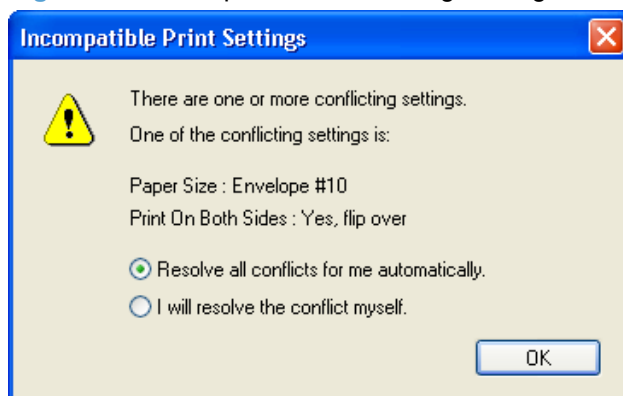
Incompatible Print Settings

There are one or more conflicting settings.

One of the conflicting settings is:

Paper Size : Envelope #10

Print On Both Sides : Yes, flip over

Resolve all conflicts for me automatically.

I will resolve the conflict myself.

OK